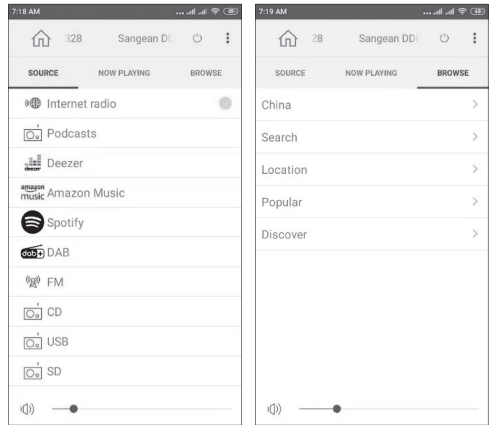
7:18 AM

328 Sangean DD

SOURCE NOW PLAYING BROWSE

Internet radio

Podcasts

deezer Deezer

amazon music Amazon Music

Spotify

dab DAB

FM

CD

USB

SD

7:19 AM

28 Sangean DD

SOURCE NOW PLAYING BROWSE

China

Search

Location

Popular

Discover